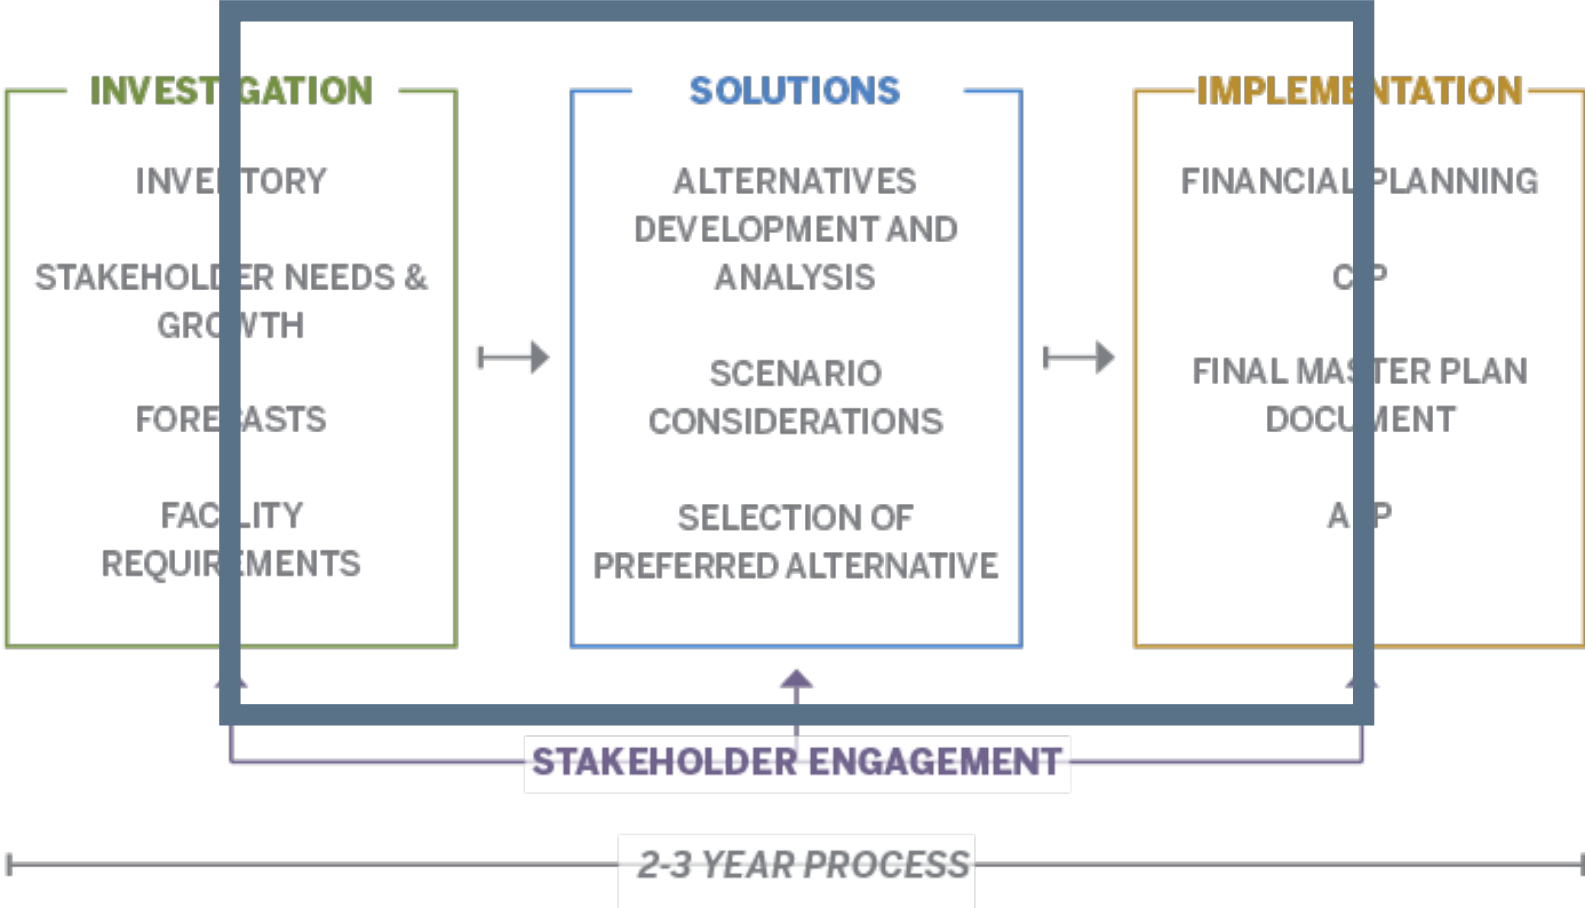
INVEST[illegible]GATION

INVE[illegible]TORY

STAKEHOL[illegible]ER NEEDS & GRO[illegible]WTH

FORE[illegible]ASTS

FAC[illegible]LITY REQUIR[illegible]MENTS

SOLUTIONS

ALTERNATIVES DEVELOPMENT AND ANALYSIS

SCENARIO CONSIDERATIONS

SELECTION OF PREFERRED ALTERNATIVE

IMPLEME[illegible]NTATION

FINANCIAL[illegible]PLANNING

C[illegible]P

FINAL MA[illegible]TER PLAN DOCU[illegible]MENT

A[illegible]P

STAKEHOLDER ENGAGEMENT

2-3 YEAR PROCESS